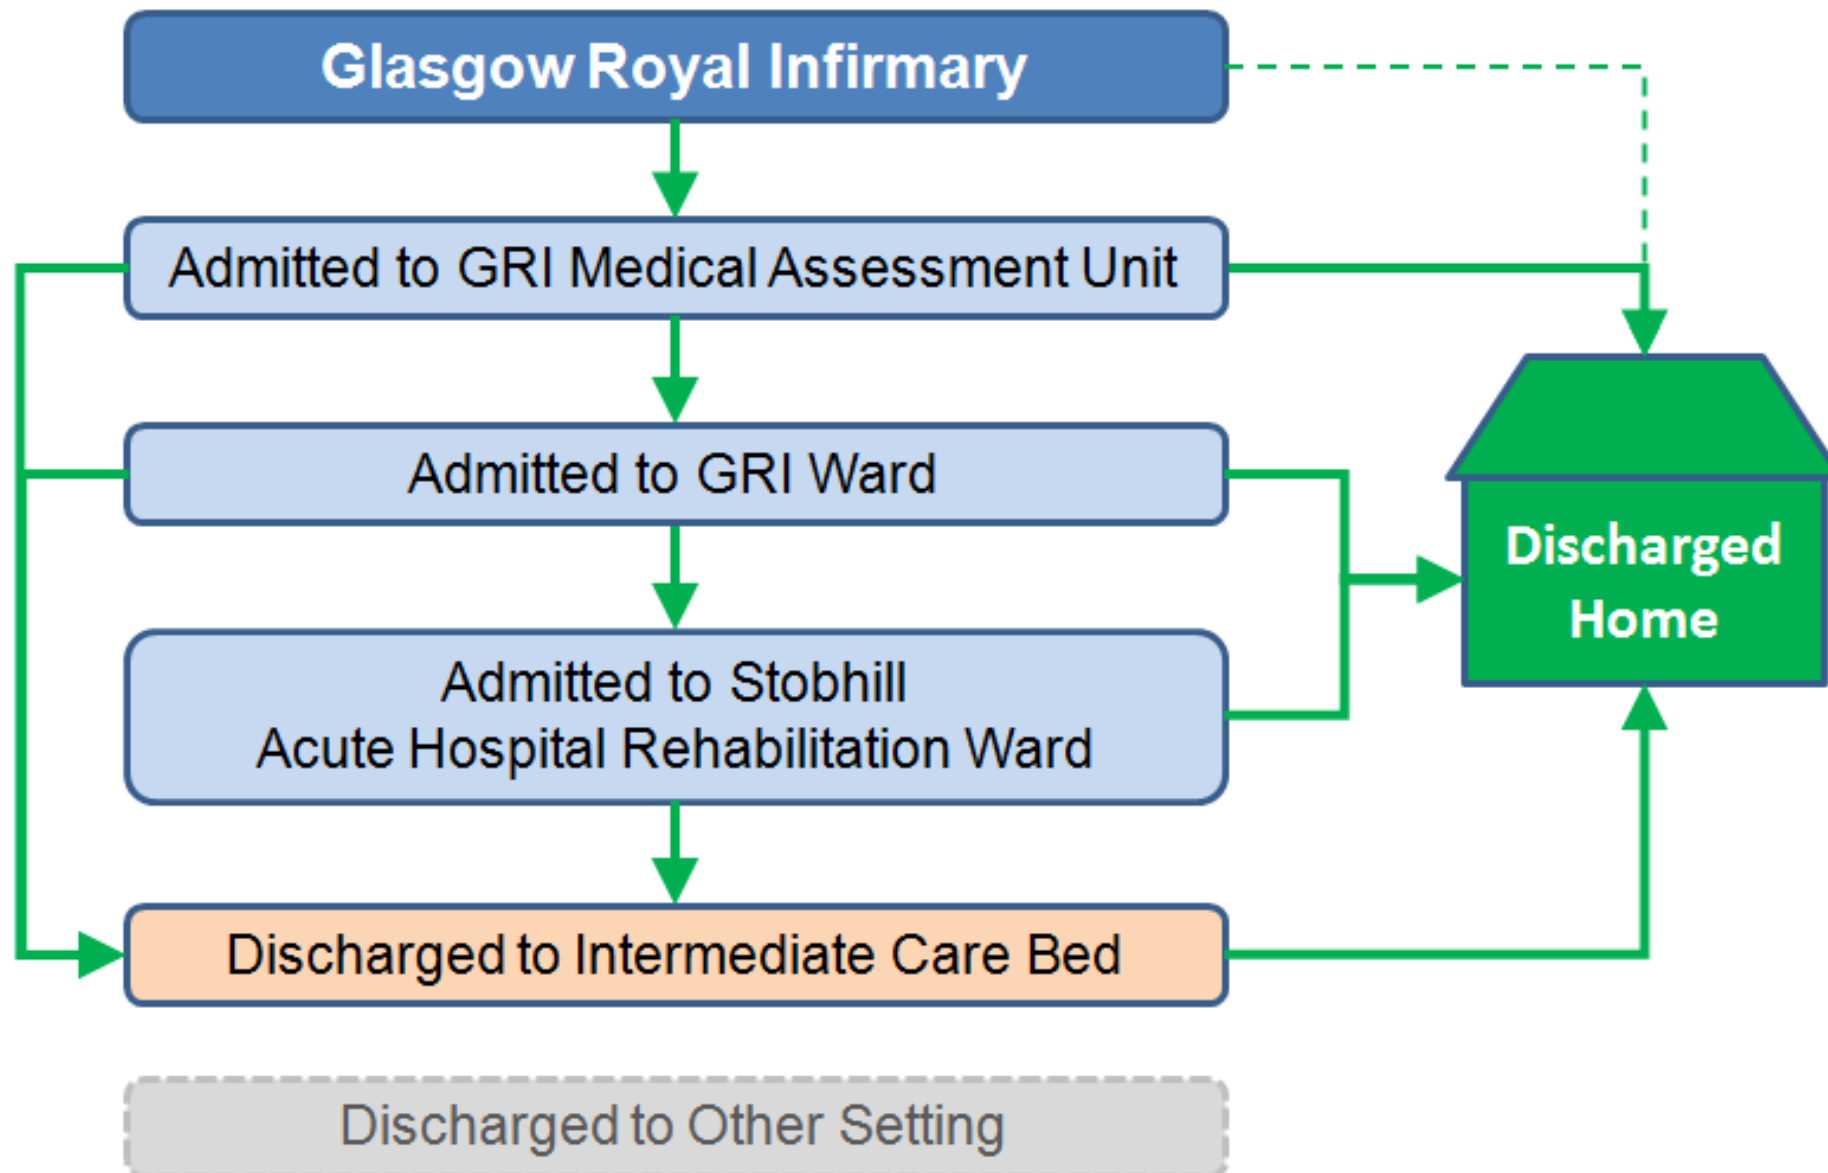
Glasgow Royal Infirmary

Admitted to GRI Medical Assessment Unit

Admitted to GRI Ward

Admitted to Stobhill
Acute Hospital Rehabilitation Ward

Discharged to Intermediate Care Bed

Discharged to Other Setting

Discharged Home